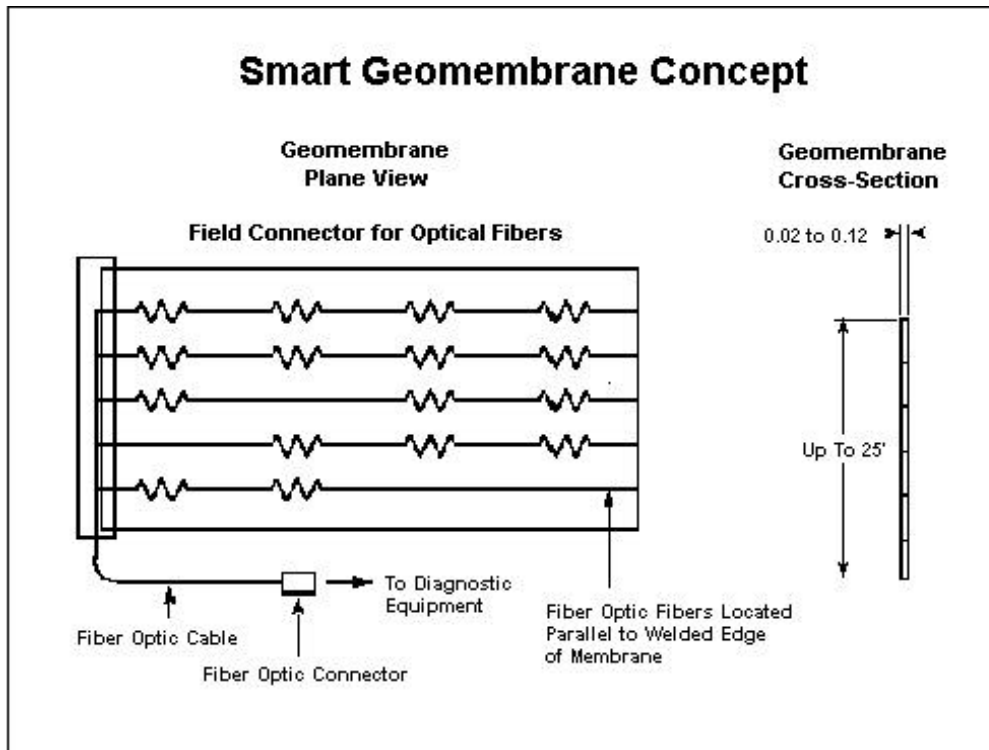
Smart Geomembrane Concept

Geomembrane
Plane View

Geomembrane
Cross-Section

Field Connector for Optical Fibers

0.02 to 0.12

Up To 25'

To Diagnostic Equipment

Fiber Optic Cable

Fiber Optic Connector

Fiber Optic Fibers Located Parallel to Welded Edge of Membrane